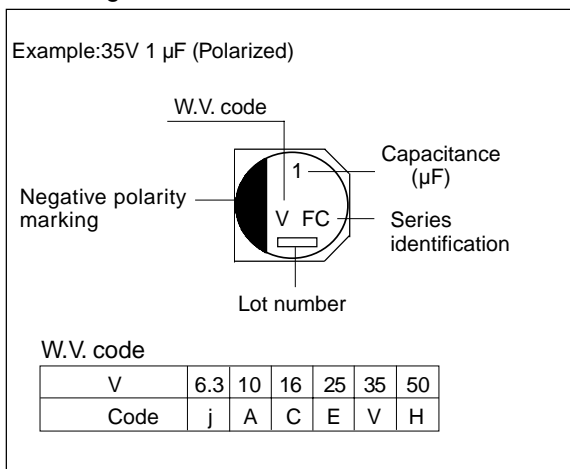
Example:35V 1 μF (Polarized)

W.V. code

1

V FC

Capacitance (μF)

Negative polarity marking

Series identification

Lot number

W.V. code

| V | 6.3 | 10 | 16 | 25 | 35 | 50 |
|---|---|---|---|---|---|---|
| Code | j | A | C | E | V | H |